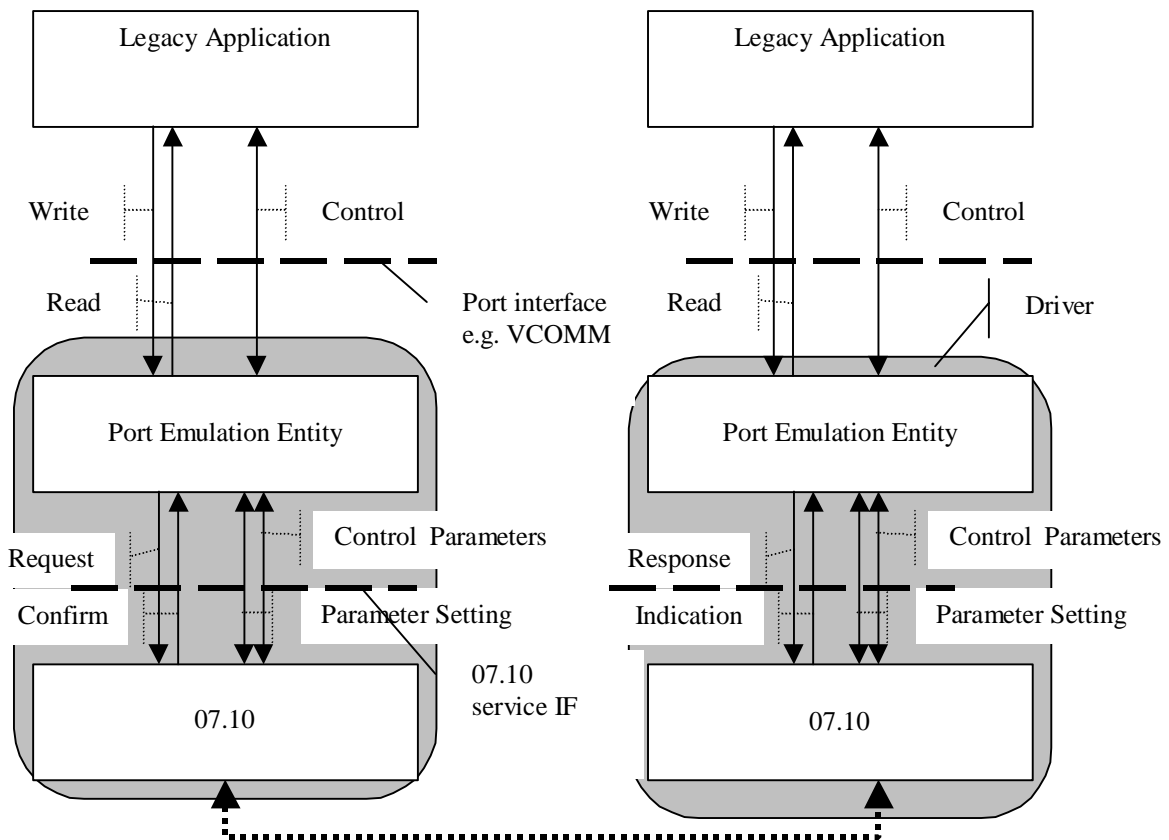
Legacy Application

Write

Control

Read

Port interface e.g. VCOMM

Port Emulation Entity

Request

Control Parameters

Confirm

Parameter Setting

07.10 service IF

07.10

Legacy Application

Write

Control

Read

Driver

Port Emulation Entity

Response

Control Parameters

Indication

Parameter Setting

07.10